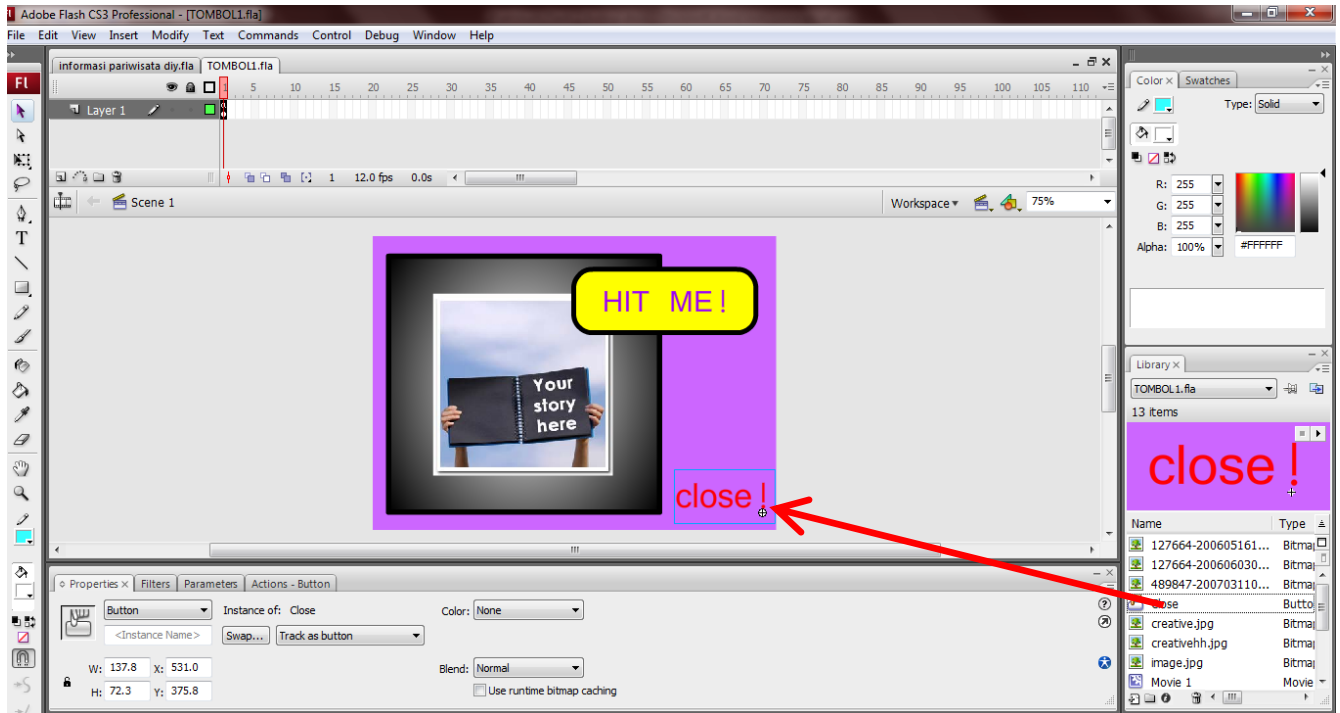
Adobe Flash CS3 Professional - [TOMBOL1.fla]

File Edit View Insert Modify Text Commands Control Debug Window Help

informasi pariwisata diy.fla TOMBOL1.fla

Layer 1

5 10 15 20 25 30 35 40 45 50 55 60 65 70 75 80 85 90 95 100 105 110

1 12.0 fps 0.0s

Scene 1

Workspace 75%

HIT ME !

Your story here

close !

Color × Swatches

Type: Solid

R: 255
G: 255
B: 255
Alpha: 100%
#FFFFFF

Library ×

TOMBOL1.fla

13 items

close !

| Name | Type |
|---|---|
| 127664-200605161... | Bitmap |
| 127664-200606030... | Bitmap |
| 489847-200703110... | Bitmap |
| close | Button |
| creative.jpg | Bitmap |
| creativehh.jpg | Bitmap |
| image.jpg | Bitmap |
| Movie 1 | Movie |

Properties × Filters Parameters Actions - Button

Button

Instance of: Close

<Instance Name>

Swap... Track as button

Color: None

W: 137.8 X: 531.0

H: 72.3 Y: 375.8

Blend: Normal

Use runtime bitmap caching